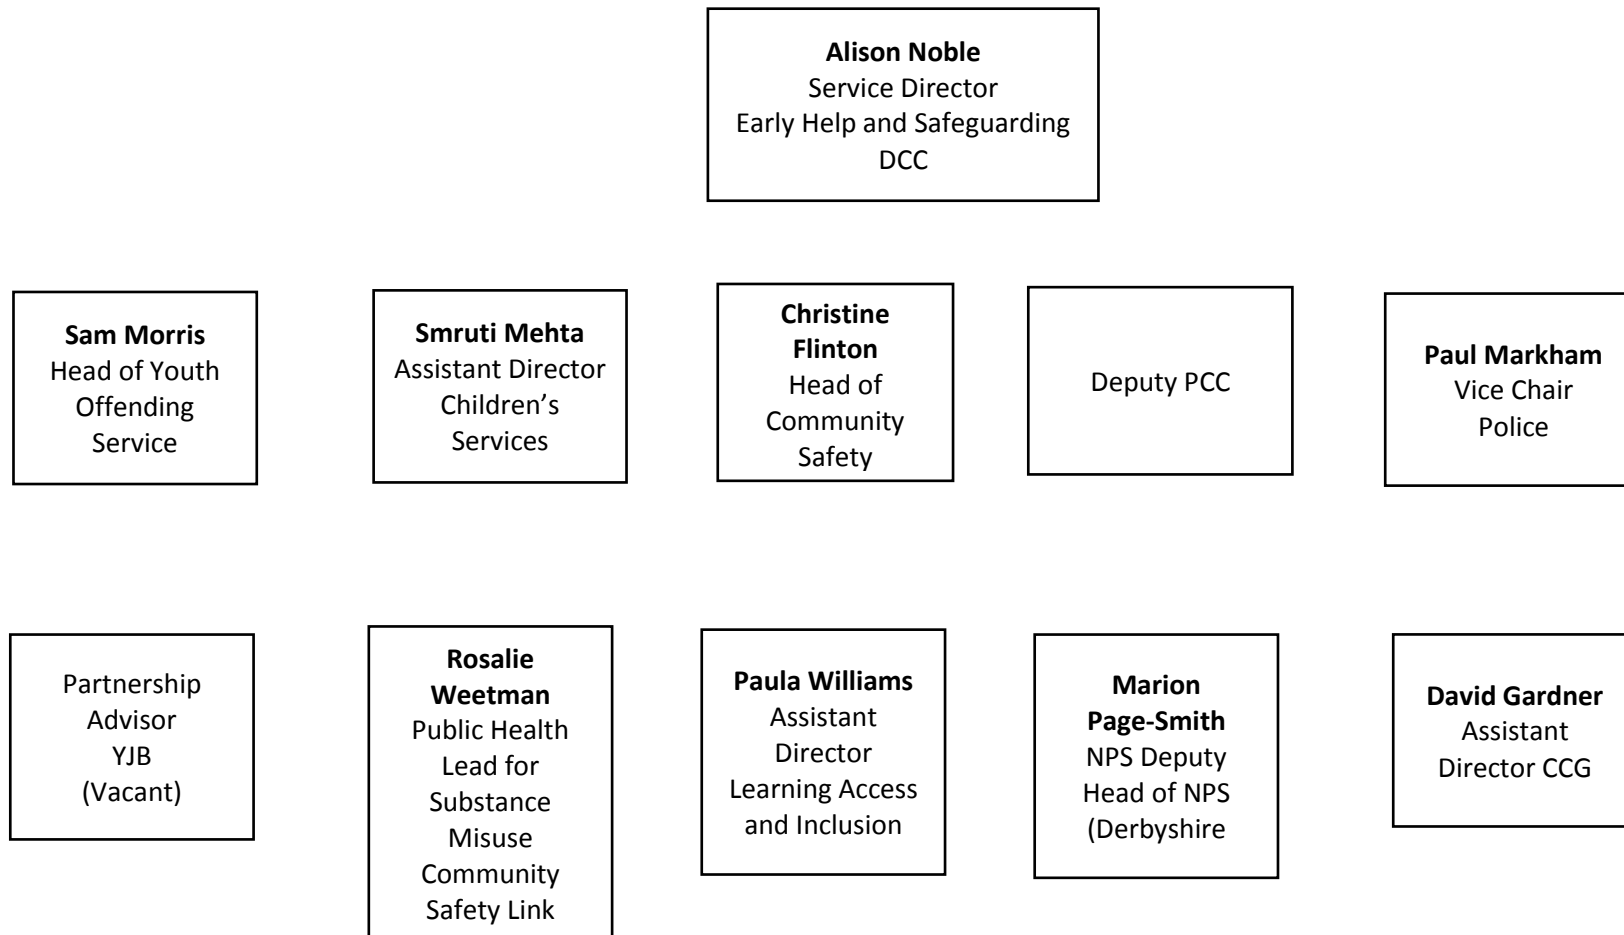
**Alison Noble**
Service Director
Early Help and Safeguarding
DCC

**Sam Morris**
Head of Youth Offending Service

**Smruti Mehta**
Assistant Director Children's Services

**Christine Flinton**
Head of Community Safety

Deputy PCC

**Paul Markham**
Vice Chair
Police

Partnership Advisor
YJB
(Vacant)

**Rosalie Weetman**
Public Health Lead for Substance Misuse Community Safety Link

**Paula Williams**
Assistant Director Learning Access and Inclusion

**Marion Page-Smith**
NPS Deputy Head of NPS (Derbyshire

**David Gardner**
Assistant Director CCG